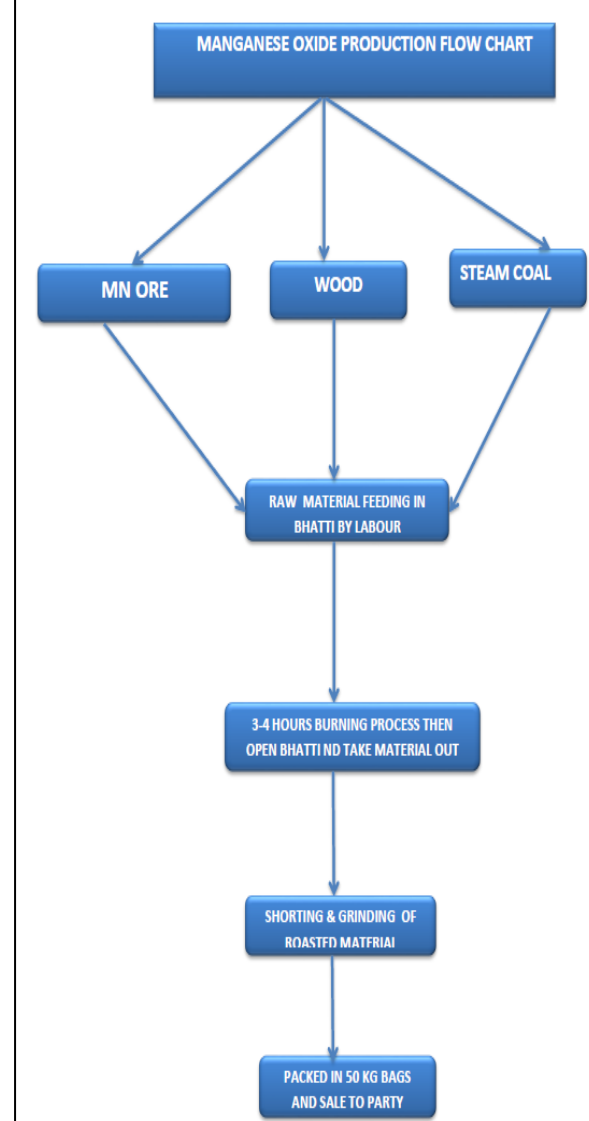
MANGANESE OXIDE PRODUCTION FLOW CHART

MN ORE

WOOD

STEAM COAL

RAW MATERIAL FEEDING IN BHATTI BY LABOUR

3-4 HOURS BURNING PROCESS THEN OPEN BHATTI ND TAKE MATERIAL OUT

SHORTING & GRINDING OF ROASTED MATERIAL

PACKED IN 50 KG BAGS AND SALE TO PARTY